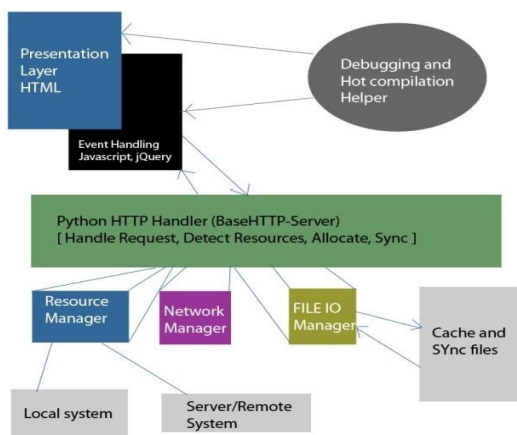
Presentation Layer HTML

Debugging and Hot compilation Helper

Event Handling Javascript, jQuery

Python HTTP Handler (BaseHTTP-Server) [ Handle Request, Detect Resources, Allocate, Sync ]

Resource Manager

Network Manager

FILE IO Manager

Cache and SYnc files

Local system

Server/Remote System